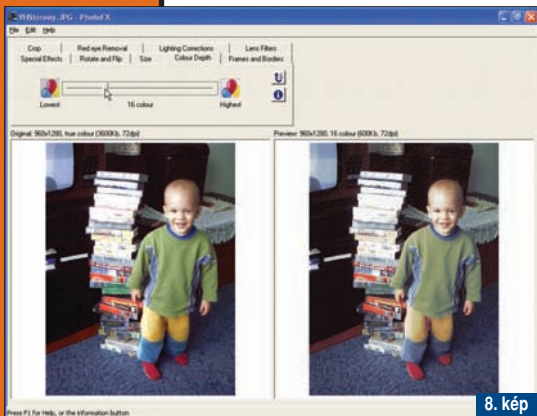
Hitarmy.JPG - PhotoFX

File Edit Help

Crop | Red eye Removal | Lighting Corrections | Lens Filters
Special Effects | Rotate and Flip | Size | Colour Depth | Frames and Borders

Lowest | 16 colour | Highest

Original: 960x1280, true colour (3600Kb, 72dpi)

Preview: 960x1280, 16 colour (600Kb, 72dpi)

Press F1 for Help, or the information button

8. kép